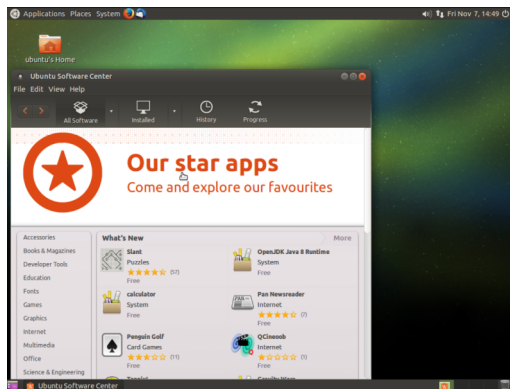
Applications Places System

Fri Nov 7, 14:49

ubuntu's Home

Ubuntu Software Center

File Edit View Help

All Software

Installed

History

Progress

Our star apps

Come and explore our favourites

Accessories
Books & Magazines
Developer Tools
Education
Fonts
Games
Graphics
Internet
Multimedia
Office
Science & Engineering

What's New

More

Slant
Puzzles
(57)
Free

OpenJDK Java 8 Runtime
System
Free

calculator
System
Free

Pan Newsreader
Internet
(2)
Free

Penguin Golf
Card Games
(11)
Free

QCineoob
Internet
(1)
Free

Ubuntu Software Center